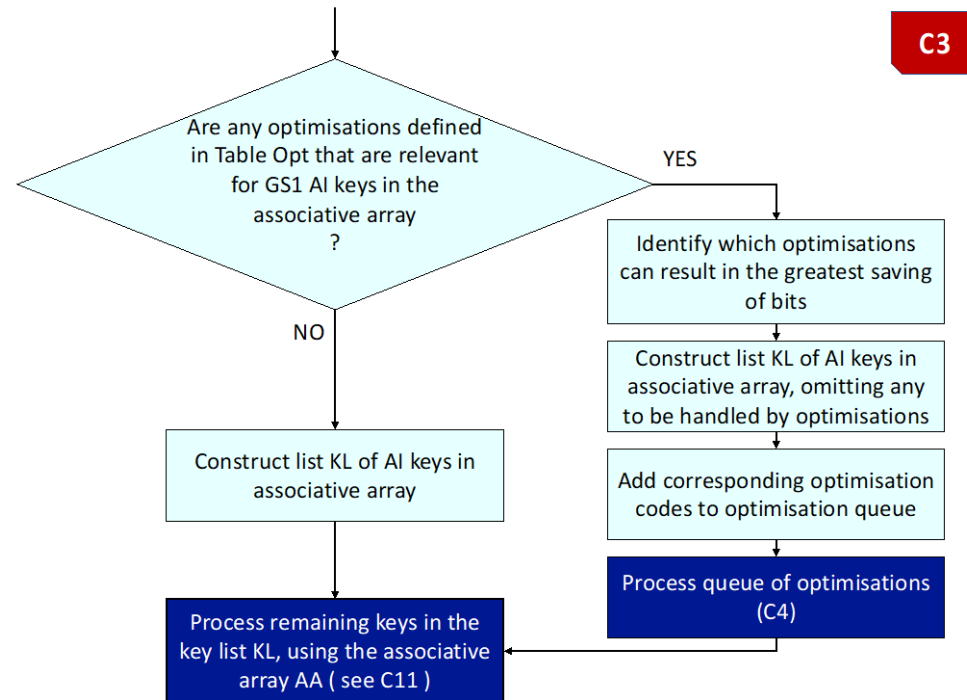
C3

Are any optimisations defined in Table Opt that are relevant for GS1 AI keys in the associative array ?

YES

NO

Identify which optimisations can result in the greatest saving of bits

Construct list KL of AI keys in associative array, omitting any to be handled by optimisations

Construct list KL of AI keys in associative array

Add corresponding optimisation codes to optimisation queue

Process queue of optimisations (C4)

Process remaining keys in the key list KL, using the associative array AA ( see C11 )